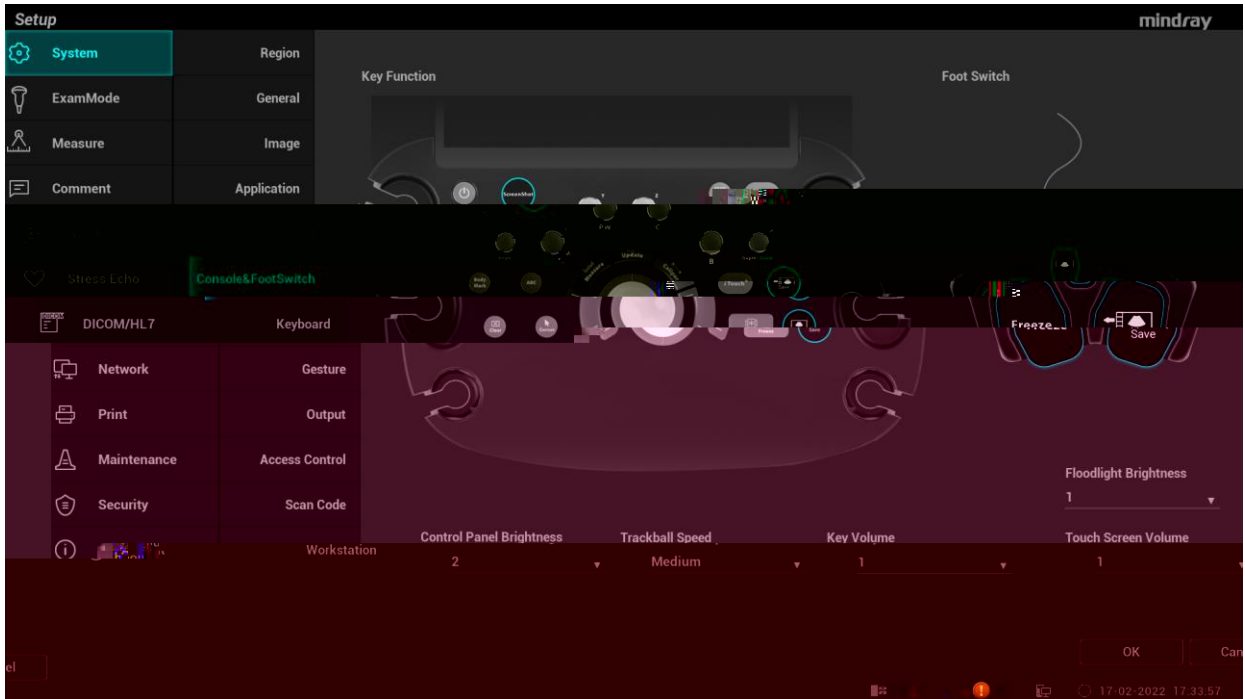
Setup

mindray

System

Region

ExamMode

General

Measure

Image

Comment

Application

Stress Echo

Console&FootSwitch

DICOM/HL7

Keyboard

Network

Gesture

Print

Output

Maintenance

Access Control

Security

Scan Code

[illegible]

Workstation

Key Function

Foot Switch

ScreenShot

Clear

Freeze

Save

Freeze

Save

Floodlight Brightness

1

Control Panel Brightness

2

Trackball Speed

Medium

Key Volume

1

Touch Screen Volume

1

el

OK

Can

17-02-2022 17:33:57